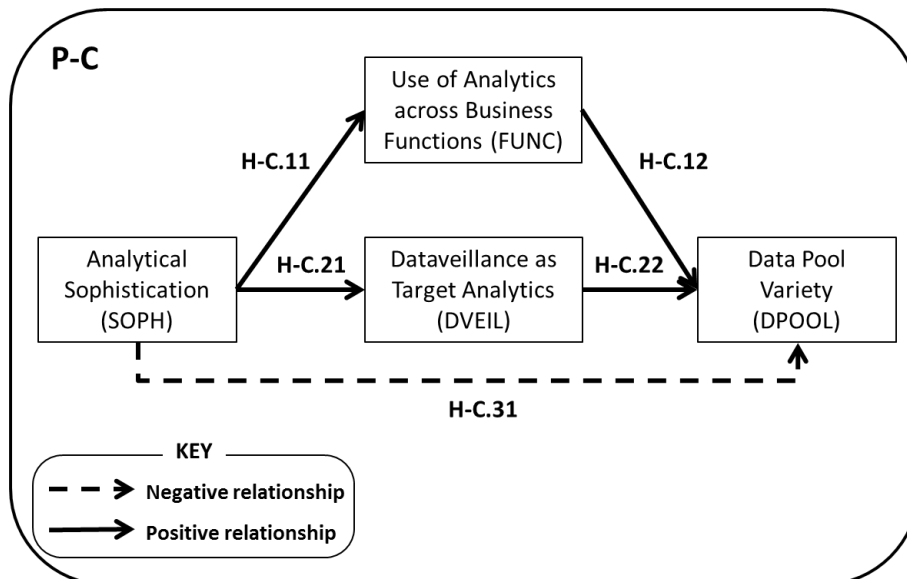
P-C

Use of Analytics across Business Functions (FUNC)

H-C.11

H-C.12

Analytical Sophistication (SOPH)

H-C.21

Dataveillance as Target Analytics (DVEIL)

H-C.22

Data Pool Variety (DPOOL)

H-C.31

KEY

Negative relationship

Positive relationship